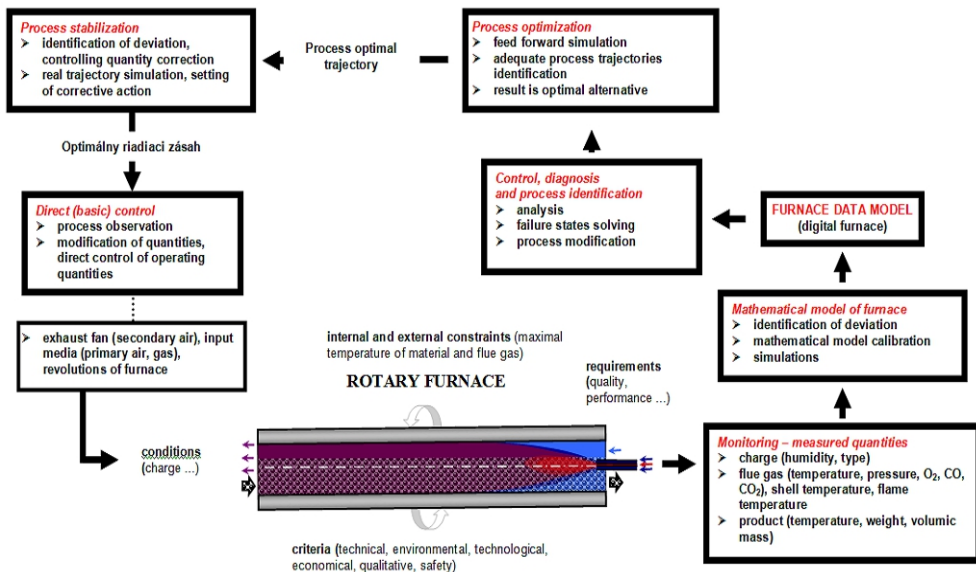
Process stabilization
➤ identification of deviation, controlling quantity correction
➤ real trajectory simulation, setting of corrective action

Process optimal trajectory

Process optimization
➤ feed forward simulation
➤ adequate process trajectories identification
➤ result is optimal alternative

Optimálny riadiaci zásah

Control, diagnosis and process identification
➤ analysis
➤ failure states solving
➤ process modification

FURNACE DATA MODEL
(digital furnace)

Direct (basic) control
➤ process observation
➤ modification of quantities, direct control of operating quantities

Mathematical model of furnace
➤ identification of deviation
➤ mathematical model calibration
➤ simulations

➤ exhaust fan (secondary air), input media (primary air, gas), revolutions of furnace

internal and external constraints (maximal temperature of material and flue gas)

ROTARY FURNACE

requirements (quality, performance ...)

conditions (charge ...)

Monitoring – measured quantities
➤ charge (humidity, type)
➤ flue gas (temperature, pressure, $O_2$, CO, $CO_2$), shell temperature, flame temperature
➤ product (temperature, weight, volumic mass)

criteria (technical, environmental, technological, economical, qualitative, safety)